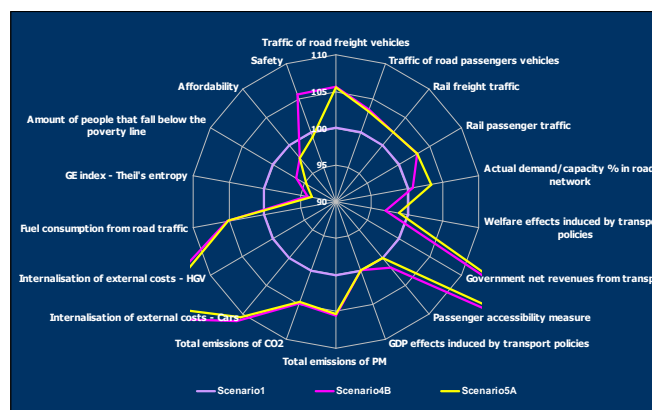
Traffic of road freight vehicles
110
105
100
95
90
Traffic of road passengers vehicles
Rail freight traffic
Rail passenger traffic
Actual demand/capacity % in road network
Welfare effects induced by transp policies
Government net revenues from transp
Passenger accessibility measure
GDP effects induced by transport policies
Total emissions of PM
Total emissions of CO2
Internalisation of external costs - Cars
Internalisation of external costs - HGV
Fuel consumption from road traffic
GE index - Theil's entropy
Amount of people that fall below the poverty line
Affordability
Safety

Scenario1
Scenario4B
Scenario5A